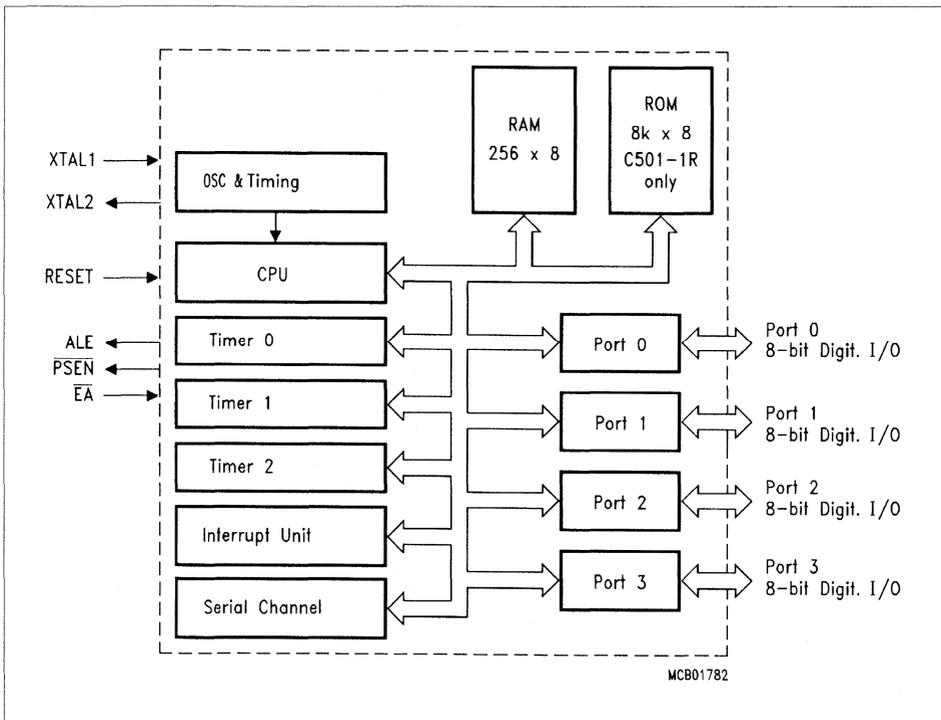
RAM
256 x 8

ROM
8k x 8
C501-1R
only

XTAL1
XTAL2
RESET
ALE
$\overline{PSEN}$
$\overline{EA}$

OSC & Timing

CPU

Timer 0

Timer 1

Timer 2

Interrupt Unit

Serial Channel

Port 0

Port 1

Port 2

Port 3

Port 0
8-bit Digit. I/O

Port 1
8-bit Digit. I/O

Port 2
8-bit Digit. I/O

Port 3
8-bit Digit. I/O

MCB01782